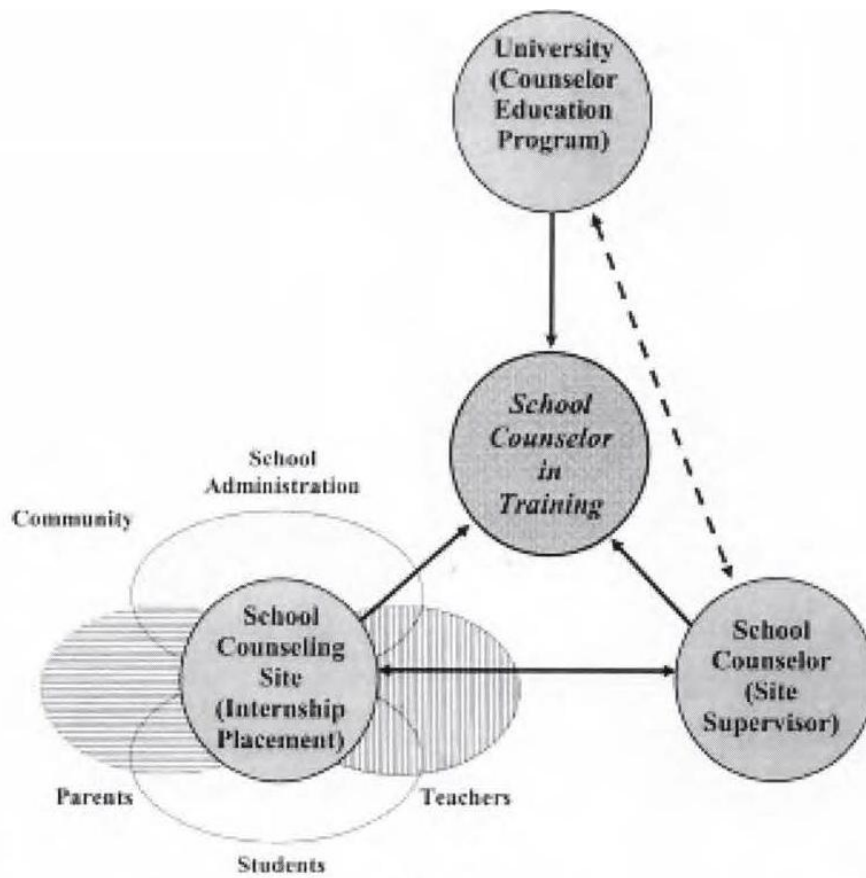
University (Counselor Education Program)

School Counselor in Training

School Administration

Community

School Counseling Site (Internship Placement)

School Counselor (Site Supervisor)

Parents

Teachers

Students